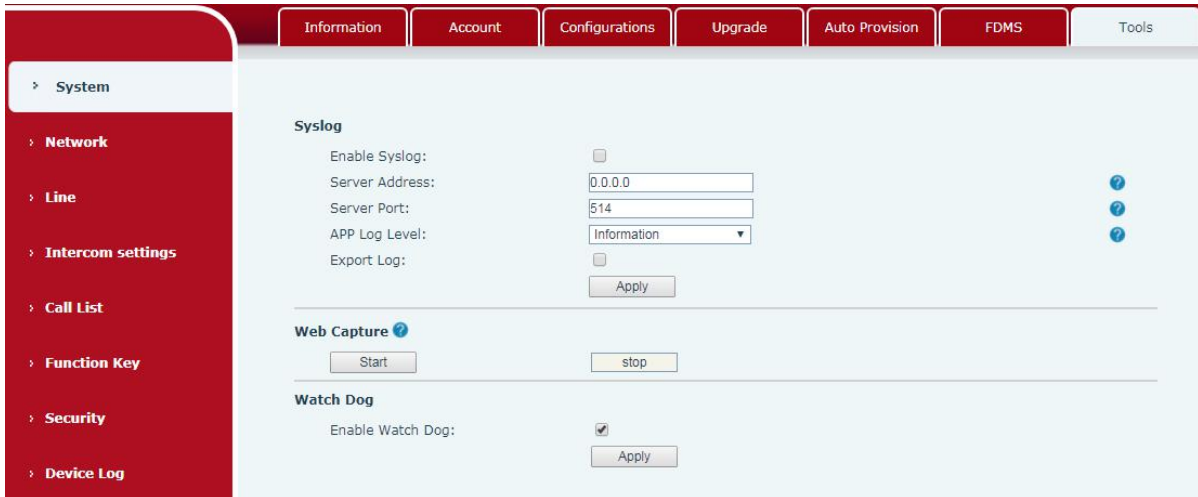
Information Account Configurations Upgrade Auto Provision FDMS Tools

› System

› Network

› Line

› Intercom settings

› Call List

› Function Key

› Security

› Device Log

Syslog

Enable Syslog:

Server Address: 0.0.0.0

Server Port: 514

APP Log Level: Information

Export Log:

Apply

Web Capture

Start stop

Watch Dog

Enable Watch Dog:

Apply